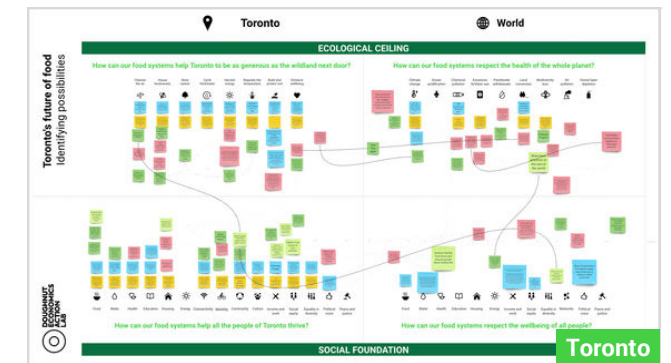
Toronto

World

Toronto's future of food
Identifying possibilities

ECOLOGICAL CEILING

How can our food systems help Toronto to be as generous as the wildland next door?

How can our food systems respect the health of the whole planet?

DOUGHNUT ECONOMICS ACTION LAB

How can our food systems help all the people of Toronto thrive?

How can our food systems respect the wellbeing of all people?

SOCIAL FOUNDATION

Toronto